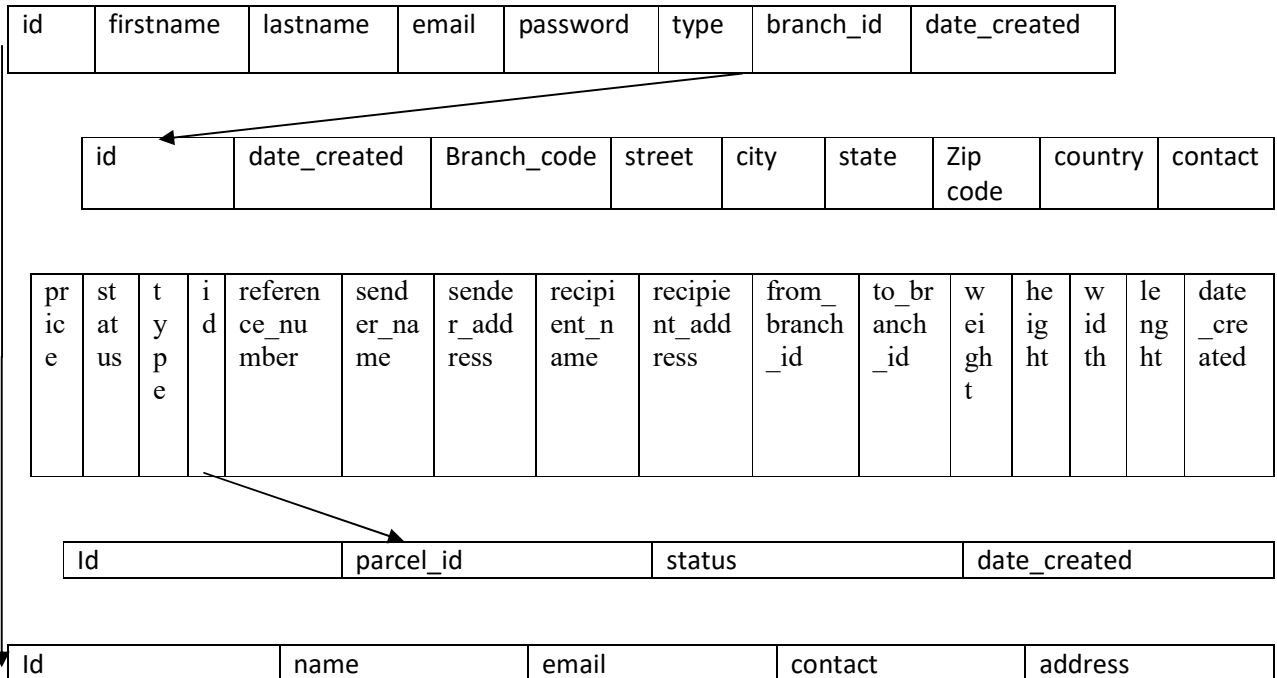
| id | firstname | lastname | email | password | type | branch_id | date_created |
|---|---|---|---|---|---|---|---|

| id | date_created | Branch_code | street | city | state | Zip code | country | contact |
|---|---|---|---|---|---|---|---|---|

| price | status | type | id | reference_number | sender_name | sender_address | recipient_name | recipient_address | from_branch_id | to_branch_id | weight | height | width | lenght | date_created |
|---|---|---|---|---|---|---|---|---|---|---|---|---|---|---|---|

| Id | parcel_id | status | date_created |
|---|---|---|---|

| Id | name | email | contact | address |
|---|---|---|---|---|